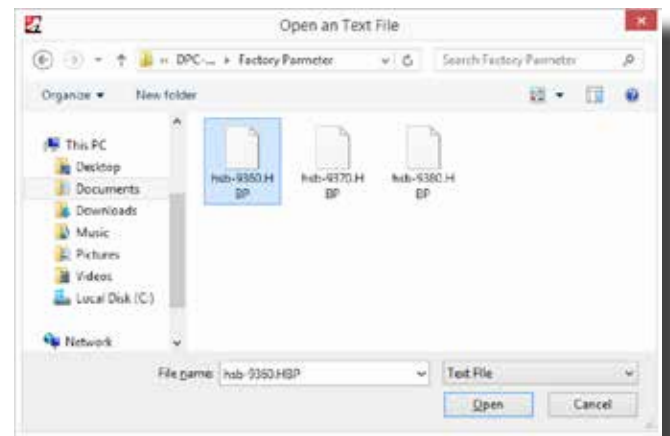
Open an Text File

« DPC-... › Factory Parmeter

Search Factory Parmeter

Organize ▾ New folder

This PC
Desktop
Documents
Downloads
Music
Pictures
Videos
Local Disk (C:)

Network

hsb-9360.HBP
hsb-9370.HBP
hsb-9380.HBP

File name: hsb-9360.HBP

Text File

Open

Cancel